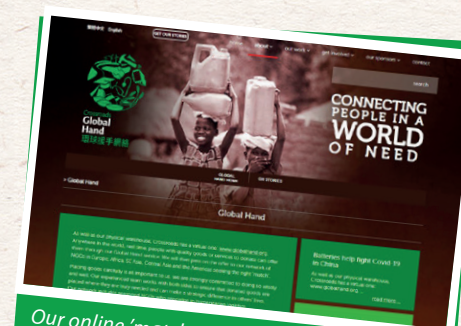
繁體中文 English

GET OUR STORIES

CONTACT

Global Hand
環球援手網絡

CONNECTING PEOPLE IN A WORLD OF NEED

Search

< Global Hand

GLOBAL HAND

OUR STORIES

Global Hand

As well as our physical warehouse, Crossroads has a virtual one: www.globalhand.org. Anywhere in the world, real time, people with quality goods or services to donate can offer them through our Global Hand service. We will then pass on the offer to our network of NGOs in Europe, Africa, SE Asia, Central Asia and the Americas seeking the 'right' match.

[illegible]

Believers help fight Covid-19 in China

As well as our physical warehouse, Crossroads has a virtual one: www.globalhand.org

read more...

Our online 'mar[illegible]